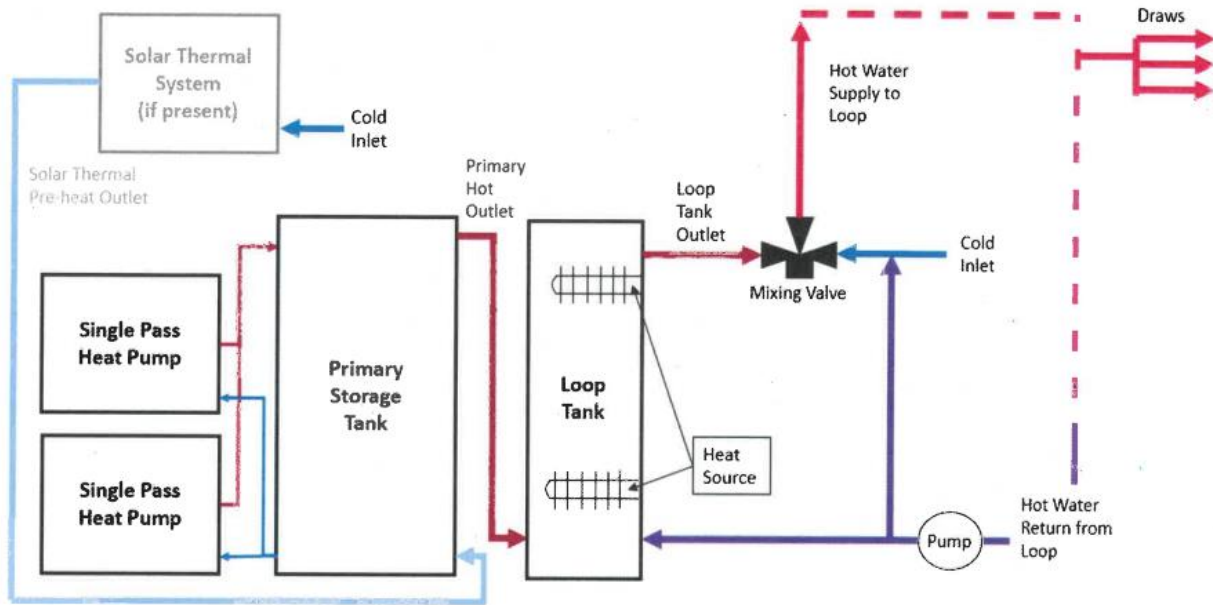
Solar Thermal System (if present)

Cold Inlet

Solar Thermal Pre-heat Outlet

Primary Hot Outlet

Loop Tank Outlet

Hot Water Supply to Loop

Draws

Cold Inlet

Mixing Valve

Single Pass Heat Pump

Single Pass Heat Pump

Primary Storage Tank

Loop Tank

Heat Source

Pump

Hot Water Return from Loop